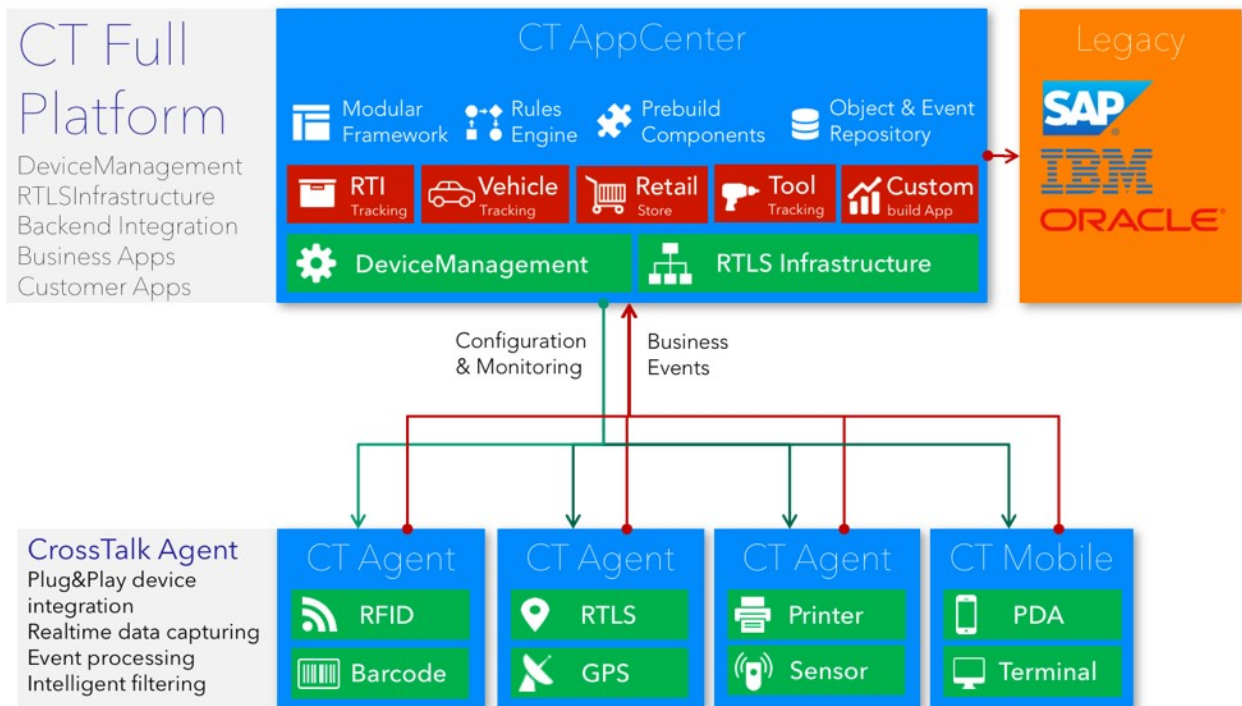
CT Full Platform

DeviceManagement
RTLSInfrastructure
Backend Integration
Business Apps
Customer Apps

CT AppCenter

Modular Framework
Rules Engine
Prebuild Components
Object & Event Repository

RTI Tracking
Vehicle Tracking
Retail Store
Tool Tracking
Custom build App

DeviceManagement
RTLS Infrastructure

Legacy

SAP
IBM
ORACLE

Configuration & Monitoring
Business Events

CrossTalk Agent
Plug&Play device integration
Realtime data capturing
Event processing
Intelligent filtering

CT Agent
RFID
Barcode

CT Agent
RTLS
GPS

CT Agent
Printer
Sensor

CT Mobile
PDA
Terminal